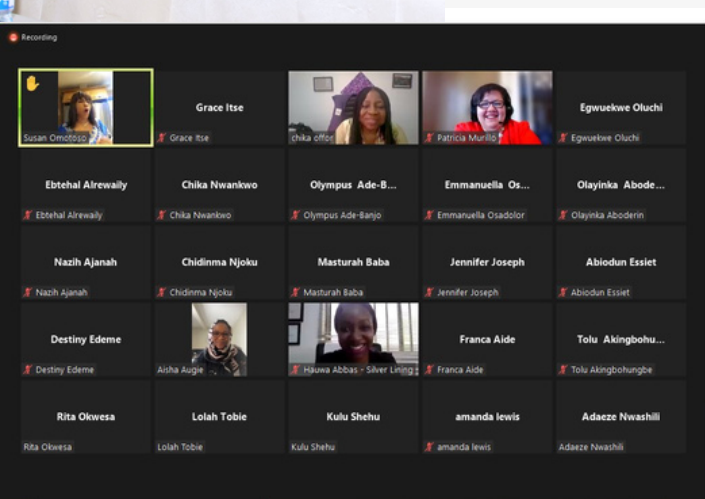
Recording

Susan Omotoso

Grace Itse
Grace Itse

chika offor

Patricia Murillo

Egwuekwe Oluchi
Egwuekwe Oluchi

Ebtehal Alrewaily
Ebtehal Alrewaily

Chika Nwankwo
Chika Nwankwo

Olympus Ade-B...
Olympus Ade-Banjo

Emmanuella Os...
Emmanuella Osadolor

Olayinka Abode...
Olayinka Aboderin

Nazih Ajanah
Nazih Ajanah

Chidinma Njoku
Chidinma Njoku

Masturah Baba
Masturah Baba

Jennifer Joseph
Jennifer Joseph

Abiodun Essiet
Abiodun Essiet

Destiny Edeme
Destiny Edeme

Aisha Augie

Hauwa Abbas - Silver Lining

Franca Aide
Franca Aide

Tolu Akingbohu...
Tolu Akingbohungbe

Rita Okwesa
Rita Okwesa

Lolah Tobie
Lolah Tobie

Kulu Shehu
Kulu Shehu

amanda lewis
amanda lewis

Adaeze Nwashili
Adaeze Nwashili